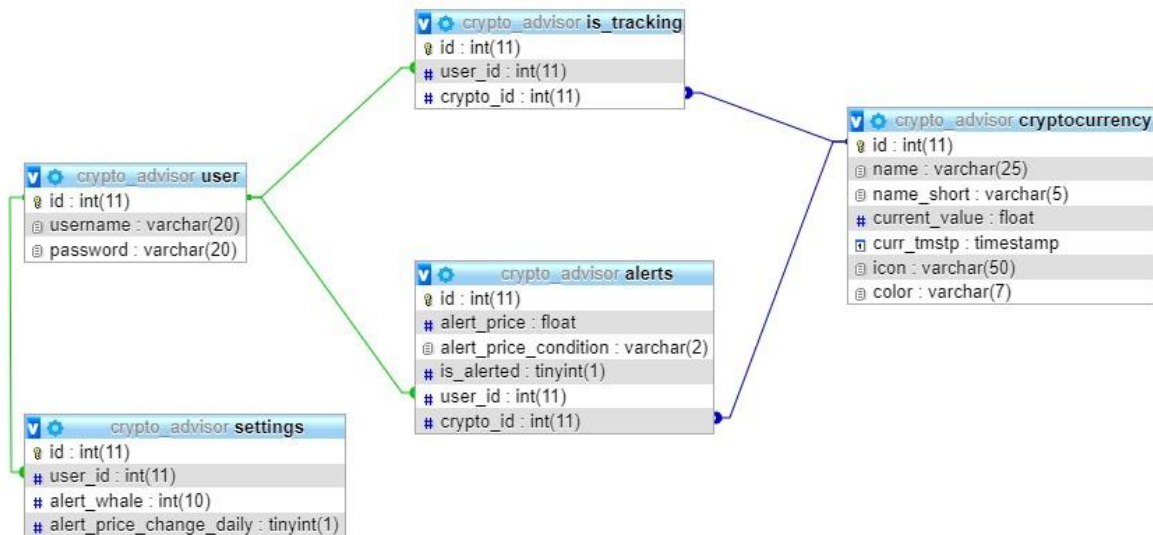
crypto_advisor is_tracking
id : int(11)
user_id : int(11)
crypto_id : int(11)

crypto_advisor cryptocurrency
id : int(11)
name : varchar(25)
name_short : varchar(5)
current_value : float
curr_tmstp : timestamp
icon : varchar(50)
color : varchar(7)

crypto_advisor user
id : int(11)
username : varchar(20)
password : varchar(20)

crypto_advisor alerts
id : int(11)
alert_price : float
alert_price_condition : varchar(2)
is_alerted : tinyint(1)
user_id : int(11)
crypto_id : int(11)

crypto_advisor settings
id : int(11)
user_id : int(11)
alert_whale : int(10)
alert_price_change_daily : tinyint(1)